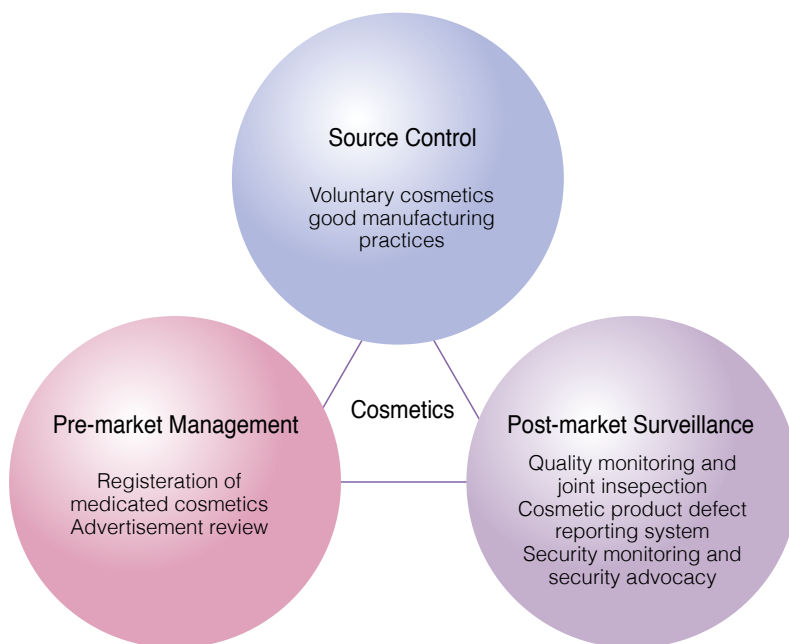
Source Control

Voluntary cosmetics good manufacturing practices

Cosmetics

Pre-market Management

Registeration of medicated cosmetics
Advertisement review

Post-market Surveillance

Quality monitoring and joint insepection
Cosmetic product defect reporting system
Security monitoring and security advocacy